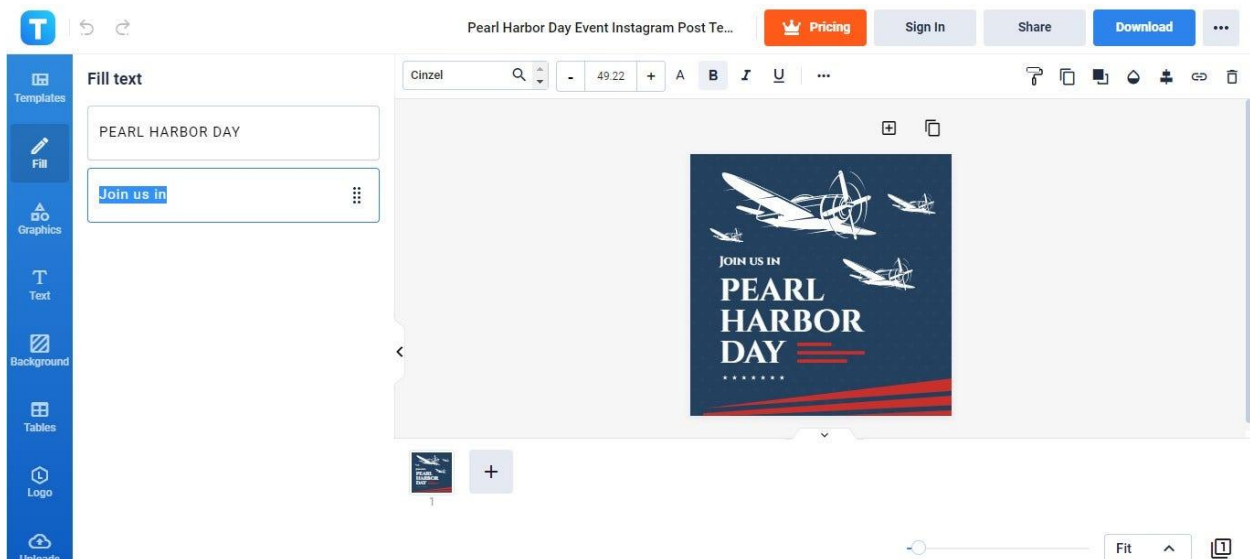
Pearl Harbor Day Event Instagram Post Te...

Pricing

Sign In

Share

Download

Templates

Fill

Graphics

Text

Background

Tables

Logo

Uploads

Fill text

PEARL HARBOR DAY

Join us in

Cinzel

49.22

A

B

I

U

JOIN US IN

PEARL HARBOR DAY

1

Fit